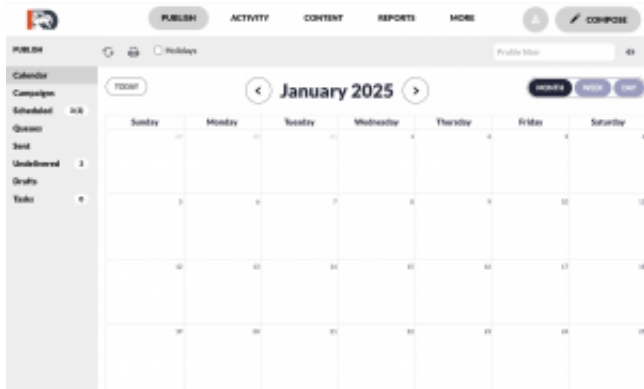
PUBLISH ACTIVITY CONTENT REPORTS MORE COMPOSE

PUBLISH

Holidays

Profile filter

Calendar
Campaigns
Scheduled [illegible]
Queues
Sent
Undelivered 2
Drafts
Tasks 0

TODAY

January 2025

MONTH WEEK DAY

| Sunday | Monday | Tuesday | Wednesday | Thursday | Friday | Saturday |
|---|---|---|---|---|---|---|
| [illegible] | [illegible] | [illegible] | 1 | 2 | 3 | 4 |
| 5 | 6 | 7 | 8 | 9 | 10 | 11 |
| 12 | 13 | 14 | 15 | 16 | 17 | 18 |
| 19 | 20 | 21 | 22 | 23 | 24 | 25 |